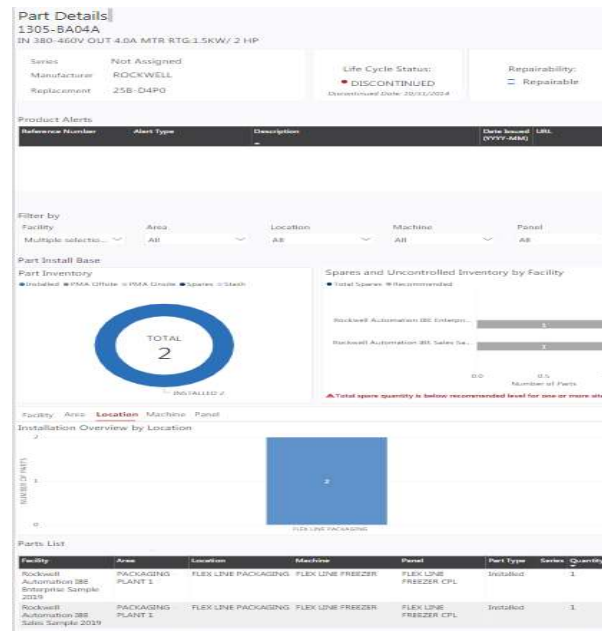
Part Details
1305-BA04A
IN 380-460V OUT 4.0A MTR RTG:1.5KW/ 2 HP

Series Not Assigned
Manufacturer ROCKWELL
Replacement 25B-D4P0

Life Cycle Status:
DISCONTINUED
Discontinued Date: 20/11/2014

Repairability:
Repairable

Product Alerts

| Reference Number | Alert Type | Description | Date Issued (YYYY-MM) | URL |
|---|---|---|---|---|

Filter by
Facility: Multiple selectio...
Area: All
Location: All
Machine: All
Panel: All

Part Install Base

Part Inventory
Installed PMA Offsite PMA Onsite Spares Stash

TOTAL
2
INSTALLED 2

Spares and Uncontrolled Inventory by Facility
Total Spares Recommended

Rockwell Automation IBE Enterpr...
Rockwell Automation IBE Sales Sa...

0.0 0.5
Number of Parts

Total spare quantity is below recommended level for one or more sit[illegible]

Facility Area Location Machine Panel

Installation Overview by Location
2
1
0
NUMBER OF PARTS
2
FLEX LINE PACKAGING

Parts List

| Facility | Area | Location | Machine | Panel | Part Type | Series | Quantity |
|---|---|---|---|---|---|---|---|
| Rockwell Automation IBE Enterprise Sample 2019 | PACKAGING PLANT 1 | FLEX LINE PACKAGING | FLEX LINE FREEZER | FLEX LINE FREEZER CPL | Installed | | 1 |
| Rockwell Automation IBE Sales Sample 2019 | PACKAGING PLANT 1 | FLEX LINE PACKAGING | FLEX LINE FREEZER | FLEX LINE FREEZER CPL | Installed | | 1 |